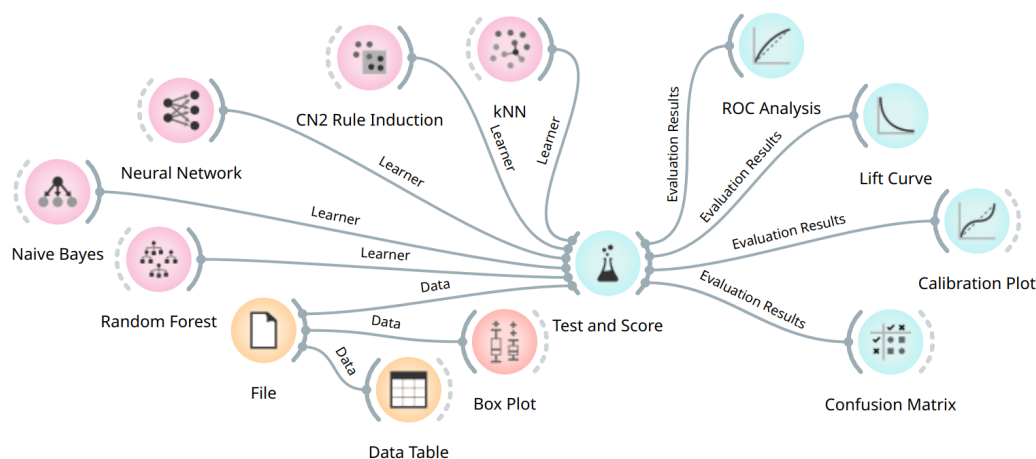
CN2 Rule Induction

kNN

ROC Analysis

Neural Network

Learner

Learner

Learner

Evaluation Results

Evaluation Results

Lift Curve

Naive Bayes

Learner

Evaluation Results

Learner

Calibration Plot

Data

Evaluation Results

Random Forest

Data

Test and Score

Data

File

Box Plot

Confusion Matrix

Data Table